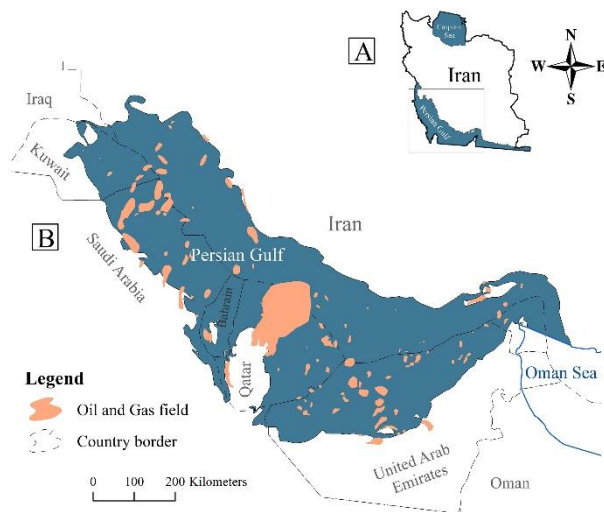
A

Caspian Sea

Iran

Persian Gulf

N
W E
S

Iraq

Kuwait

B

Saudi Arabia

Iran

Persian Gulf

Bahrain

Qatar

Legend

Oil and Gas field

Country border

Oman Sea

United Arab Emirates

Oman

0 100 200 Kilometers